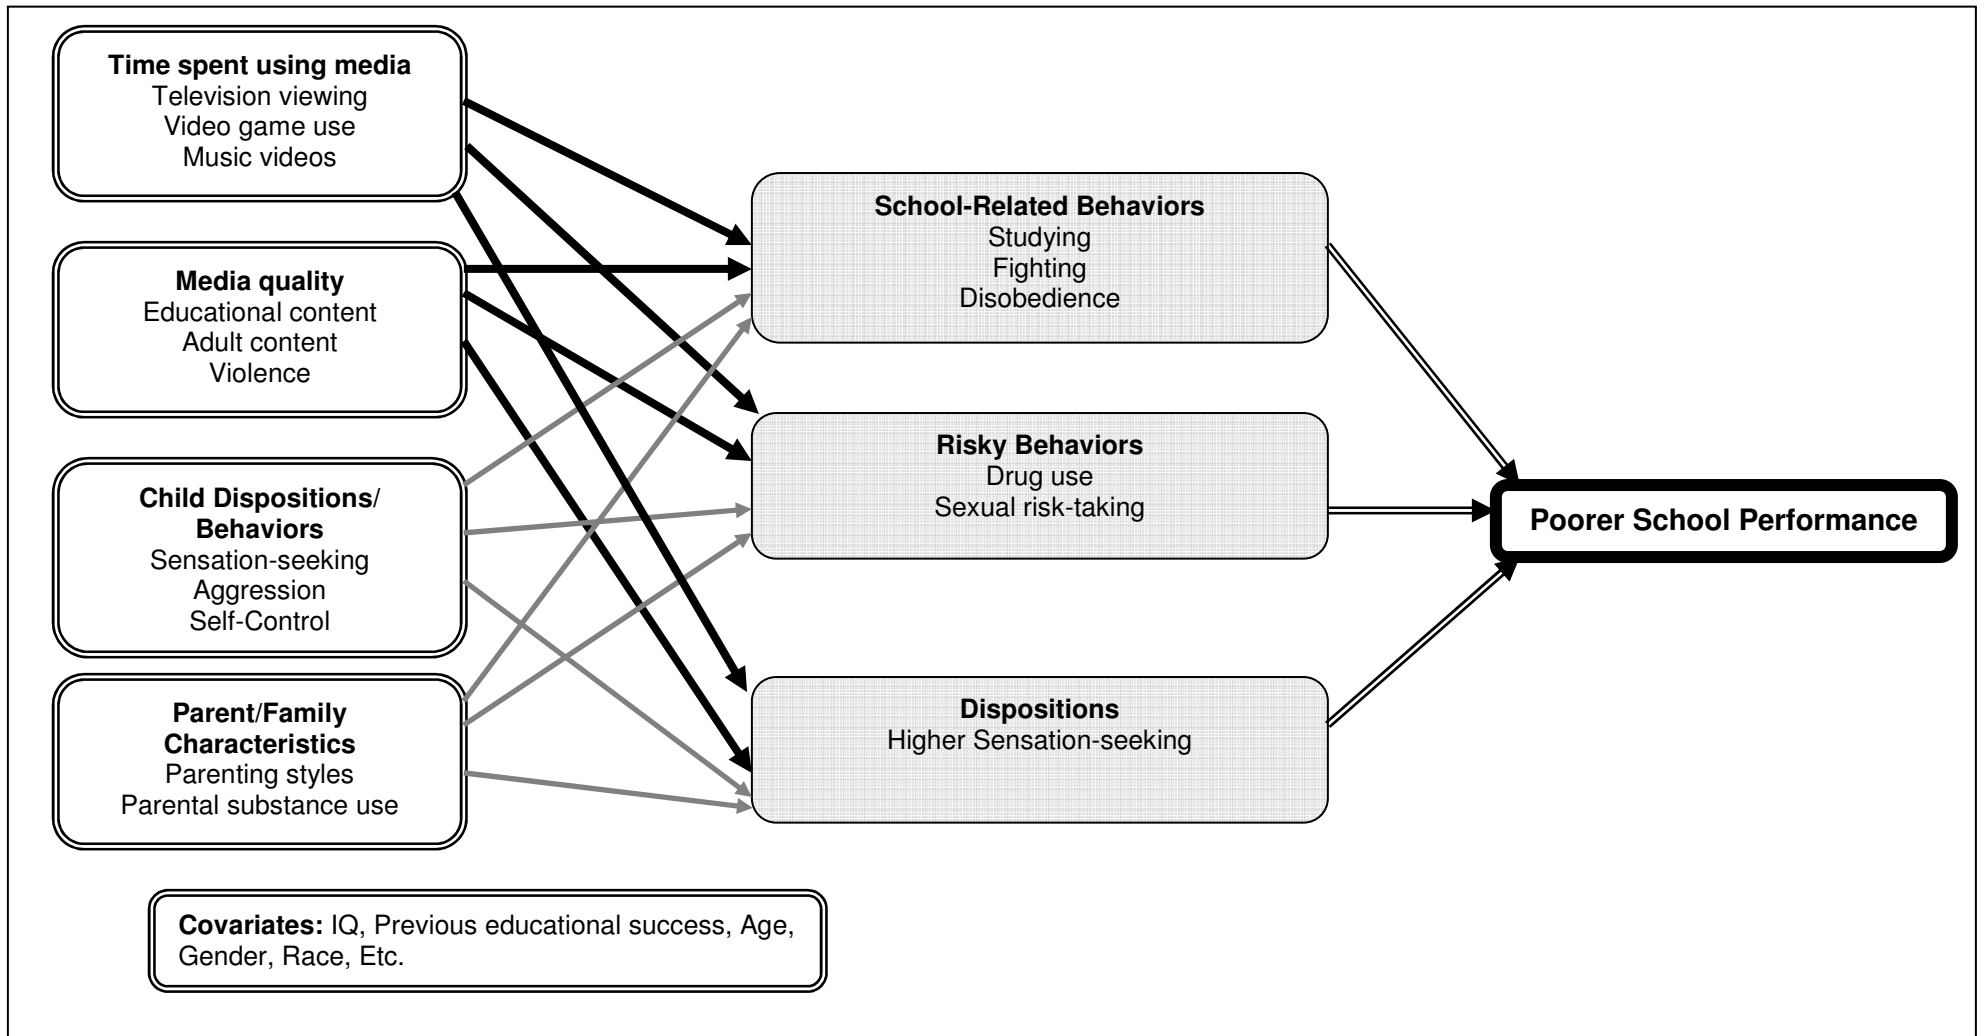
**Time spent using media**
Television viewing
Video game use
Music videos

**Media quality**
Educational content
Adult content
Violence

**Child Dispositions/ Behaviors**
Sensation-seeking
Aggression
Self-Control

**Parent/Family Characteristics**
Parenting styles
Parental substance use

**School-Related Behaviors**
Studying
Fighting
Disobedience

**Risky Behaviors**
Drug use
Sexual risk-taking

**Dispositions**
Higher Sensation-seeking

**Poorer School Performance**

**Covariates:** IQ, Previous educational success, Age, Gender, Race, Etc.